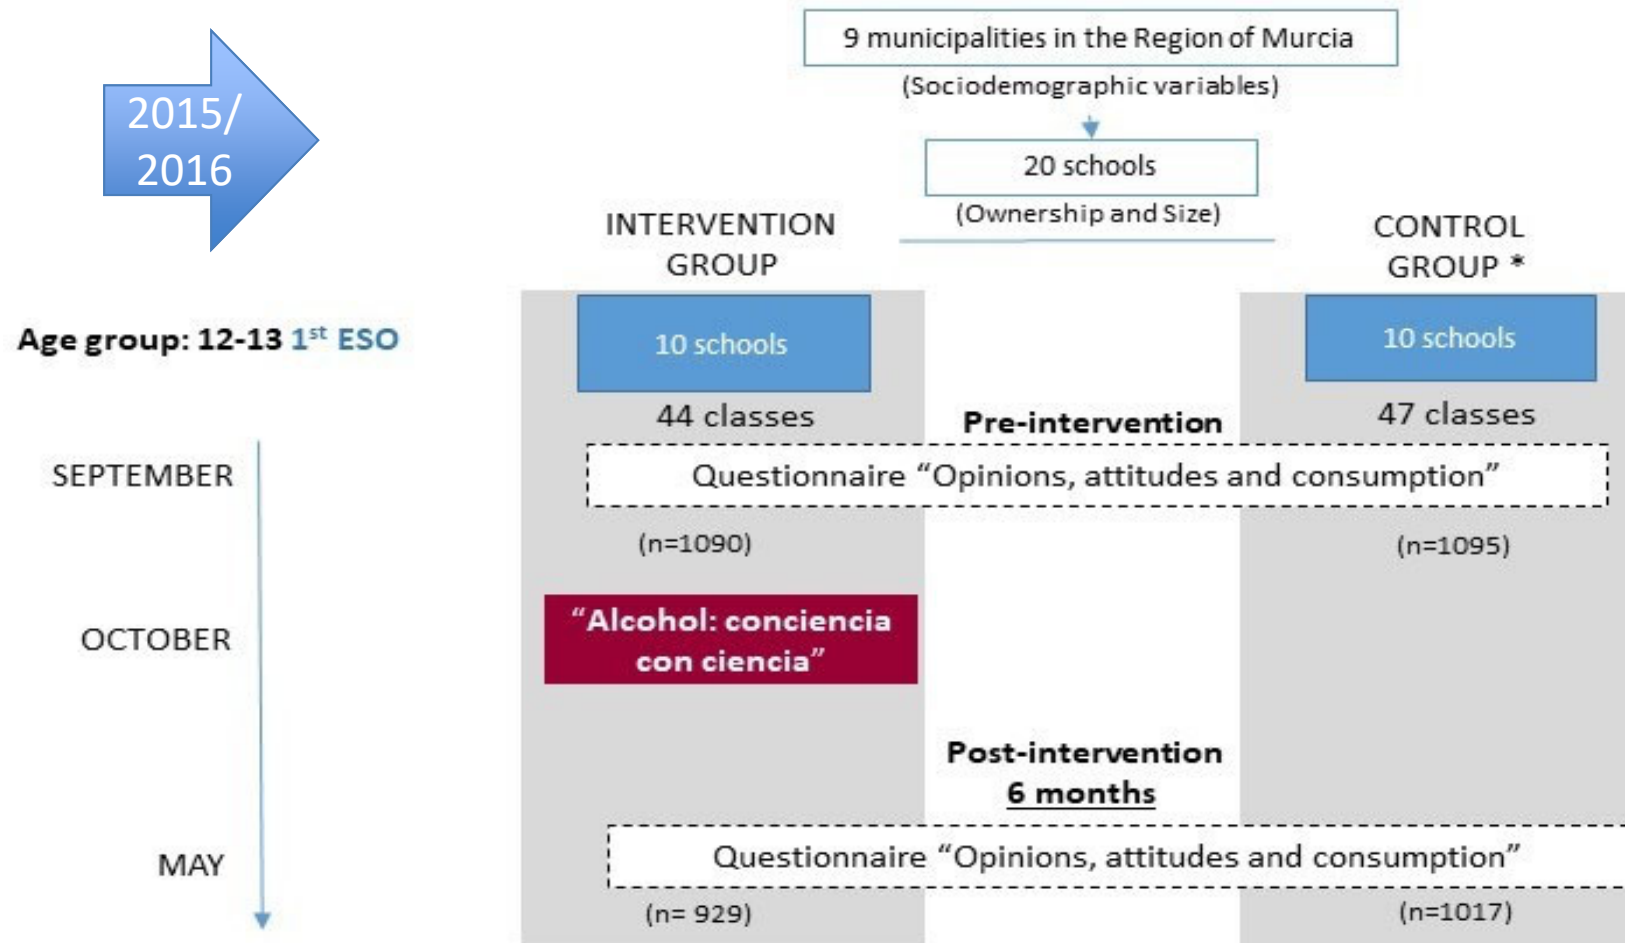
2015/ 2016

9 municipalities in the Region of Murcia

(Sociodemographic variables)

20 schools

(Ownership and Size)

INTERVENTION GROUP

CONTROL GROUP *

Age group: 12-13 1$^{st}$ ESO

10 schools

10 schools

44 classes

Pre-intervention

47 classes

SEPTEMBER

Questionnaire "Opinions, attitudes and consumption"

(n=1090)

(n=1095)

OCTOBER

"Alcohol: conciencia con ciencia"

Post-intervention

6 months

MAY

Questionnaire "Opinions, attitudes and consumption"

(n= 929)

(n=1017)